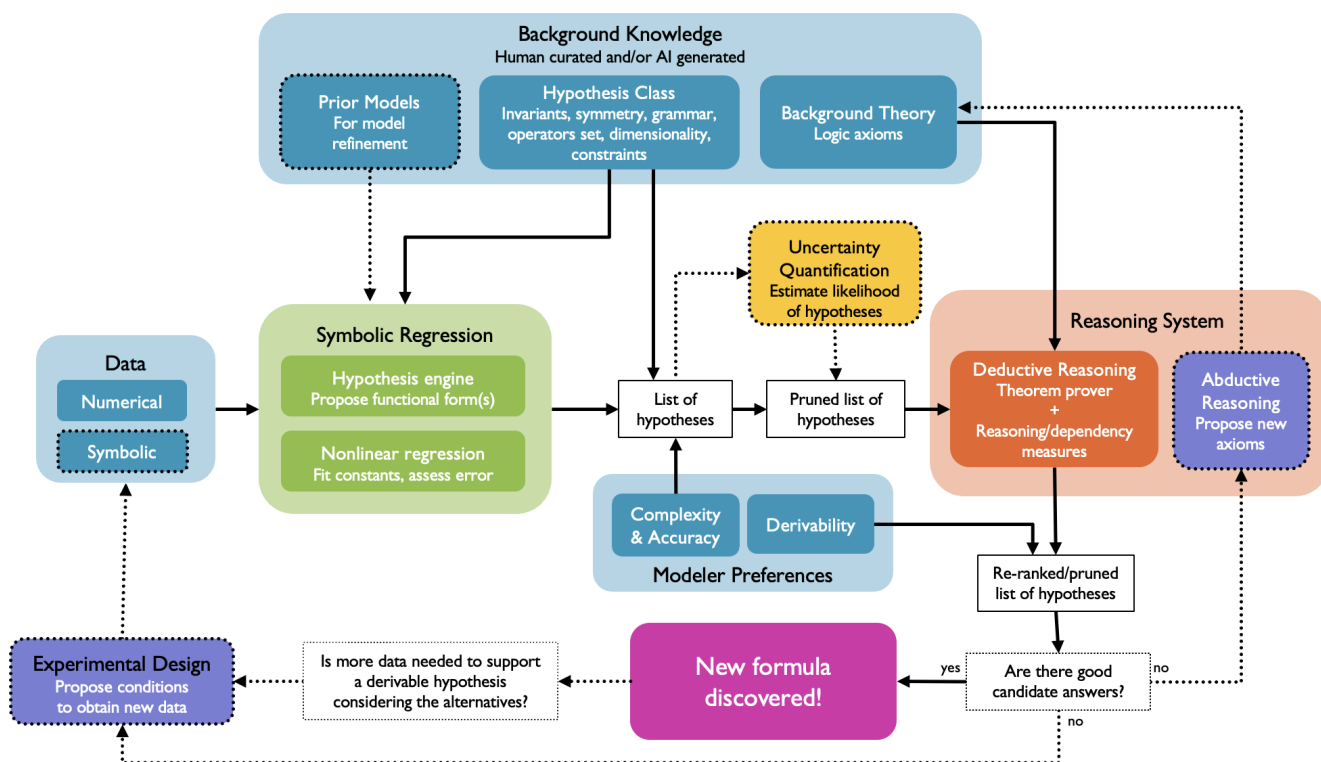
Background Knowledge
Human curated and/or AI generated

Prior Models
For model refinement

Hypothesis Class
Invariants, symmetry, grammar, operators set, dimensionality, constraints

Background Theory
Logic axioms

Uncertainty Quantification
Estimate likelihood of hypotheses

Reasoning System

Data
Numerical
Symbolic

Symbolic Regression
Hypothesis engine
Propose functional form(s)
Nonlinear regression
Fit constants, assess error

List of hypotheses

Pruned list of hypotheses

Deductive Reasoning
Theorem prover
+
Reasoning/dependency measures

Abductive Reasoning
Propose new axioms

Complexity & Accuracy

Derivability

Modeler Preferences

Re-ranked/pruned list of hypotheses

Experimental Design
Propose conditions to obtain new data

Is more data needed to support a derivable hypothesis considering the alternatives?

New formula discovered!

yes

Are there good candidate answers?

no

no